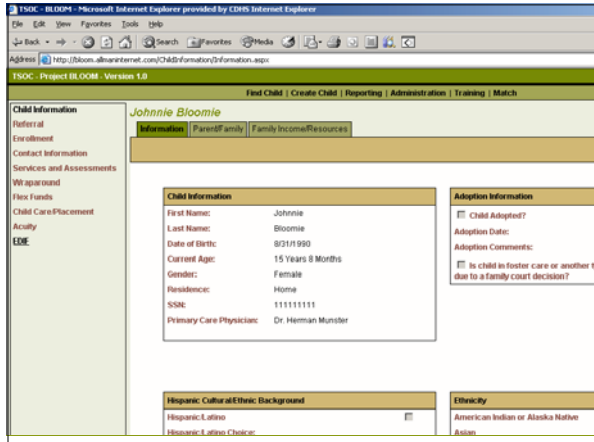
TSOC - BLOOM - Microsoft Internet Explorer provided by CDHS Internet Explorer

File Edit View Favorites Tools Help

Back Search Favorites Media

Address http://bloom.allmaninternet.com/ChildInformation/Information.aspx

TSOC - Project BLOOM - Version 1.0

Find Child | Create Child | Reporting | Administration | Training | Match

Child Information
Referral
Enrollment
Contact Information
Services and Assessments
Wraparound
Flex Funds
Child Care/Placement
Acuity
EDIE

Johnnie Bloomie

Information | Parent/Family | Family Income/Resources

Child Information

| | |
|---|---|
| First Name: | Johnnie |
| Last Name: | Bloomie |
| Date of Birth: | 8/31/1990 |
| Current Age: | 15 Years 8 Months |
| Gender: | Female |
| Residence: | Home |
| SSN: | 111111111 |
| Primary Care Physician: | Dr. Herman Munster |

Adoption Information

Child Adopted?
Adoption Date:
Adoption Comments:
Is child in foster care or another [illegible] due to a family court decision?

Hispanic Cultural/Ethnic Background

Hispanic/Latino
Hispanic/Latino Choice:

Ethnicity

American Indian or Alaska Native
Asian